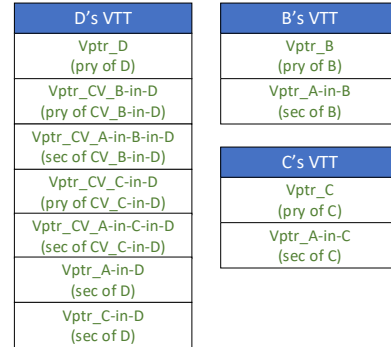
| D's VTT |
|---|
| Vptr_D (pry of D) |
| Vptr_CV_B-in-D (pry of CV_B-in-D) |
| Vptr_CV_A-in-B-in-D (sec of CV_B-in-D) |
| Vptr_CV_C-in-D (pry of CV_C-in-D) |
| Vptr_CV_A-in-C-in-D (sec of CV_C-in-D) |
| Vptr_A-in-D (sec of D) |
| Vptr_C-in-D (sec of D) |

| B's VTT |
|---|
| Vptr_B (pry of B) |
| Vptr_A-in-B (sec of B) |

| C's VTT |
|---|
| Vptr_C (pry of C) |
| Vptr_A-in-C (sec of C) |